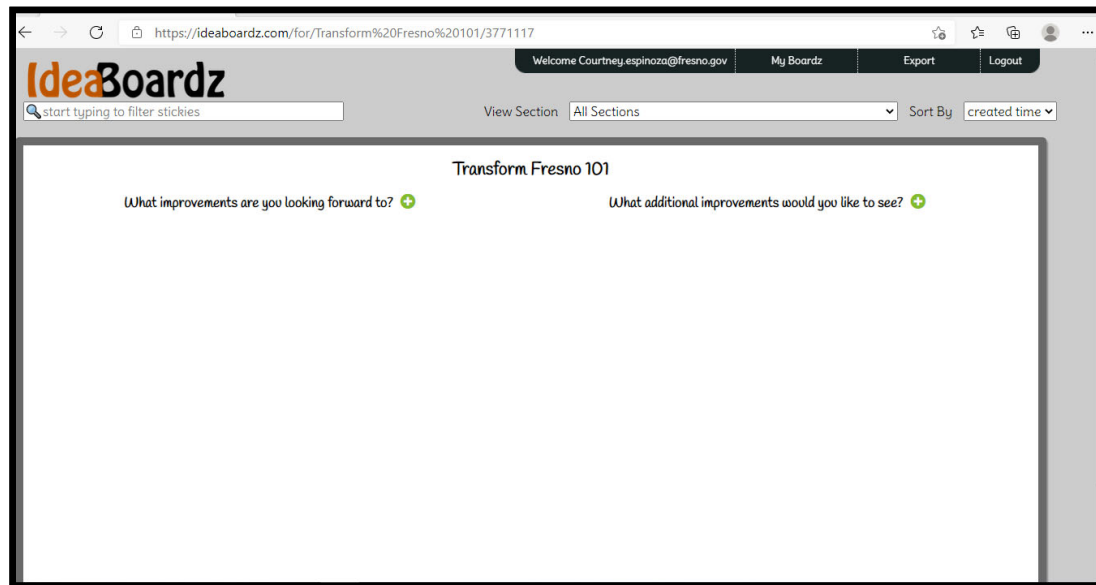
https://ideaboardz.com/for/Transform%20Fresno%20101/3771117

Welcome Courtney.espinoza@fresno.gov | My Boardz | Export | Logout

IdeaBoardz

start typing to filter stickies

View Section All Sections

Sort By created time

Transform Fresno 101

What improvements are you looking forward to?

What additional improvements would you like to see?